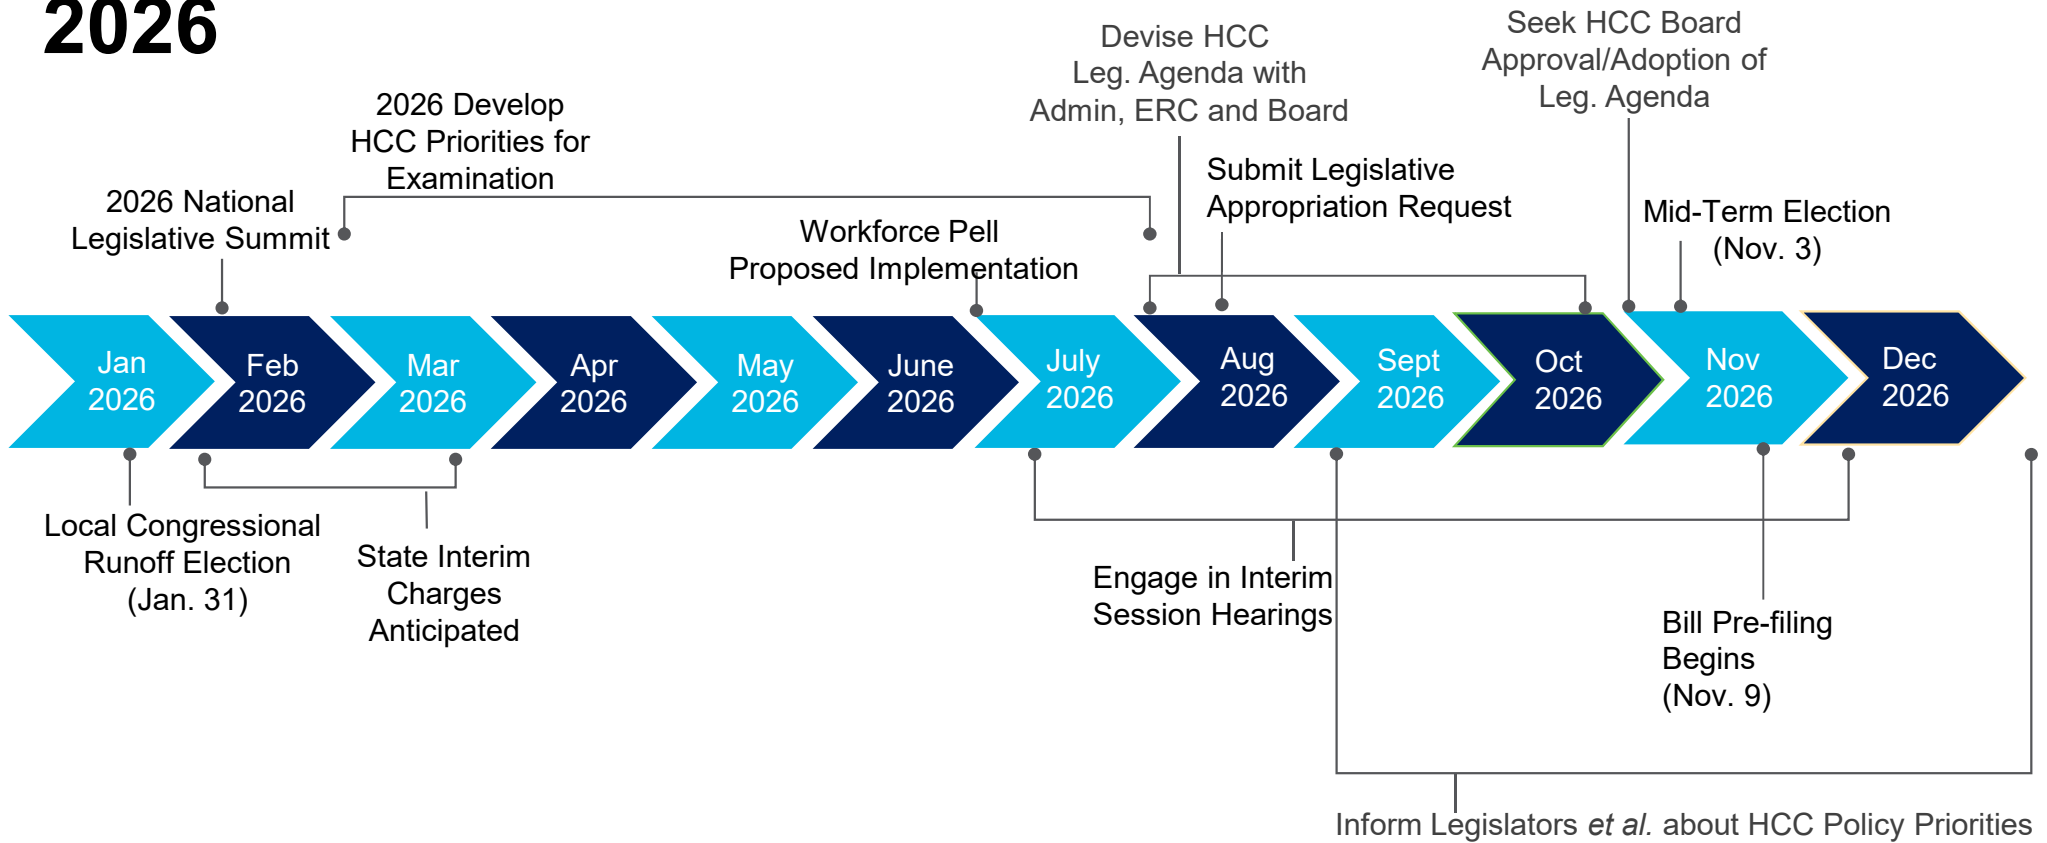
2026

Devise HCC Leg. Agenda with Admin, ERC and Board

Seek HCC Board Approval/Adoption of Leg. Agenda

2026 Develop HCC Priorities for Examination

Submit Legislative Appropriation Request

2026 National Legislative Summit

Workforce Pell Proposed Implementation

Mid-Term Election (Nov. 3)

Jan 2026
Feb 2026
Mar 2026
Apr 2026
May 2026
June 2026
July 2026
Aug 2026
Sept 2026
Oct 2026
Nov 2026
Dec 2026

Local Congressional Runoff Election (Jan. 31)

State Interim Charges Anticipated

Engage in Interim Session Hearings

Bill Pre-filing Begins (Nov. 9)

Inform Legislators *et al.* about HCC Policy Priorities